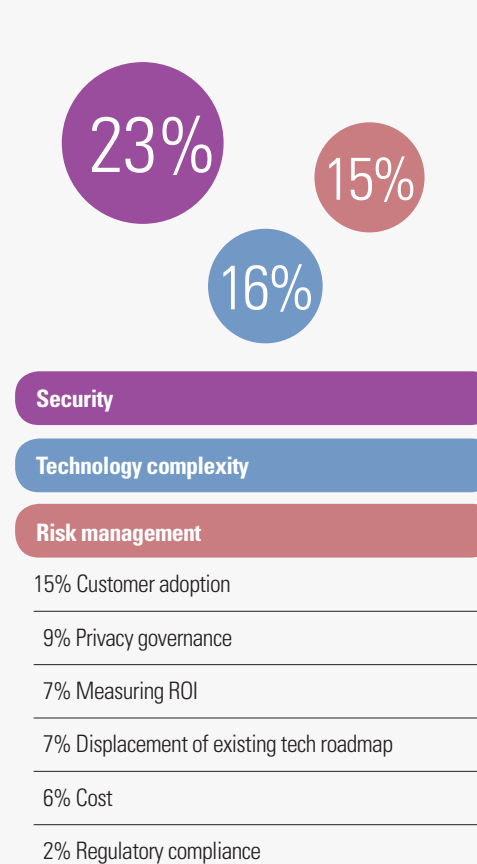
23%

15%

16%

Security

Technology complexity

Risk management

15% Customer adoption

9% Privacy governance

7% Measuring ROI

7% Displacement of existing tech roadmap

6% Cost

2% Regulatory compliance